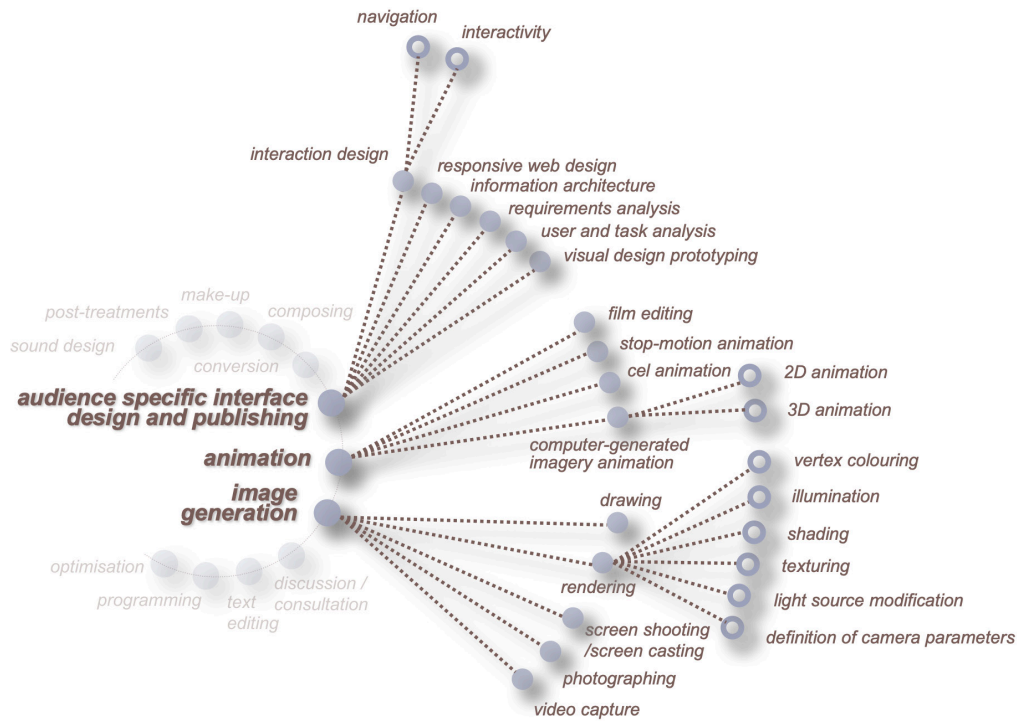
navigation
interactivity

interaction design
responsive web design
information architecture
requirements analysis
user and task analysis
visual design prototyping

post-treatments
make-up
composing
sound design
conversion

audience specific interface design and publishing

film editing
stop-motion animation
cel animation
2D animation
3D animation
computer-generated imagery animation

animation

image generation

vertex colouring
illumination
drawing
shading
texturing
rendering
light source modification
definition of camera parameters
screen shooting /screen casting
photographing
video capture

optimisation
programming
text editing
discussion / consultation